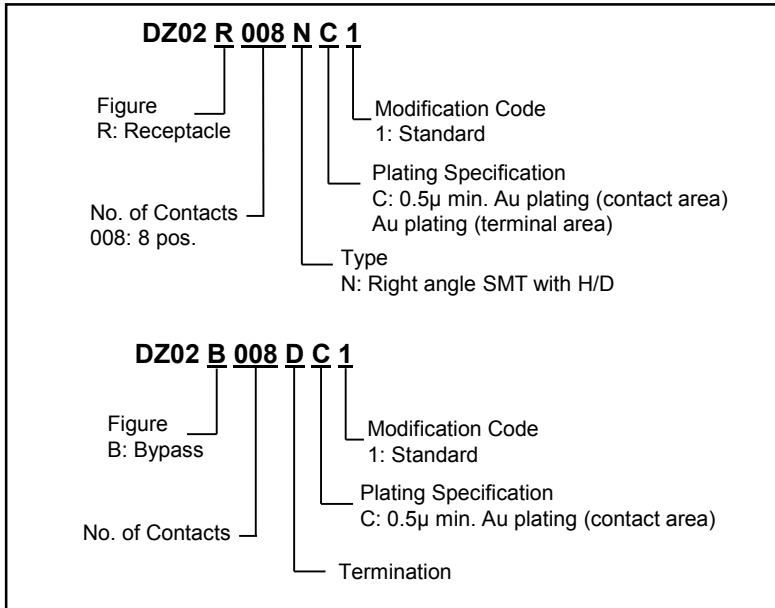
DZ02 R 008 N C 1

Figure
R: Receptacle

Modification Code
1: Standard

Plating Specification
C: 0.5μ min. Au plating (contact area)
Au plating (terminal area)

No. of Contacts
008: 8 pos.

Type
N: Right angle SMT with H/D

DZ02 B 008 D C 1

Figure
B: Bypass

Modification Code
1: Standard

Plating Specification
C: 0.5μ min. Au plating (contact area)

No. of Contacts

Termination